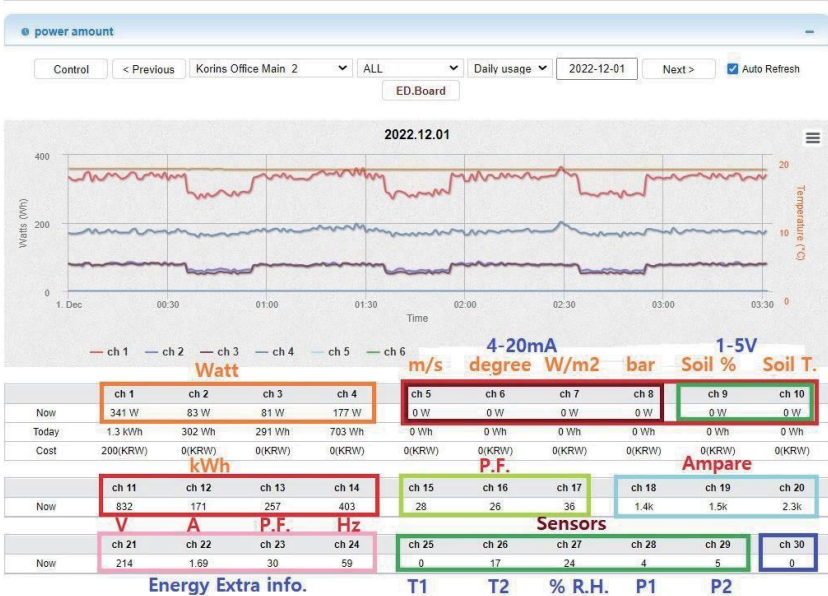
power amount

Control | < Previous | Korins Office Main 2 | ALL | Daily usage | 2022-12-01 | Next > | Auto Refresh

ED.Board

2022.12.01

400
200
0
Watts (Wh)
20
10
0
Temperature (°C)
1. Dec 00:30 01:00 01:30 02:00 02:30 03:00 03:30
Time

ch 1 ch 2 ch 3 ch 4 ch 5 ch 6

Watt
4-20mA
1-5V
m/s degree W/m2 bar Soil % Soil T.

| | ch 1 | ch 2 | ch 3 | ch 4 | ch 5 | ch 6 | ch 7 | ch 8 | ch 9 | ch 10 |
|---|---|---|---|---|---|---|---|---|---|---|
| Now | 341 W | 83 W | 81 W | 177 W | 0 W | 0 W | 0 W | 0 W | 0 W | 0 W |
| Today | 1.3 kWh | 302 Wh | 291 Wh | 703 Wh | 0 Wh | 0 Wh | 0 Wh | 0 Wh | 0 Wh | 0 Wh |
| Cost | 200(KRW) | 0(KRW) | 0(KRW) | 0(KRW) | 0(KRW) | 0(KRW) | 0(KRW) | 0(KRW) | 0(KRW) | 0(KRW) |

kWh
P.F.
Ampare

| | ch 11 | ch 12 | ch 13 | ch 14 | ch 15 | ch 16 | ch 17 | ch 18 | ch 19 | ch 20 |
|---|---|---|---|---|---|---|---|---|---|---|
| Now | 832 | 171 | 257 | 403 | 28 | 26 | 36 | 1.4k | 1.5k | 2.3k |

V A P.F. Hz
Sensors

| | ch 21 | ch 22 | ch 23 | ch 24 | ch 25 | ch 26 | ch 27 | ch 28 | ch 29 | ch 30 |
|---|---|---|---|---|---|---|---|---|---|---|
| Now | 214 | 1.69 | 30 | 59 | 0 | 17 | 24 | 4 | 5 | 0 |

Energy Extra info.
T1 T2 % R.H. P1 P2